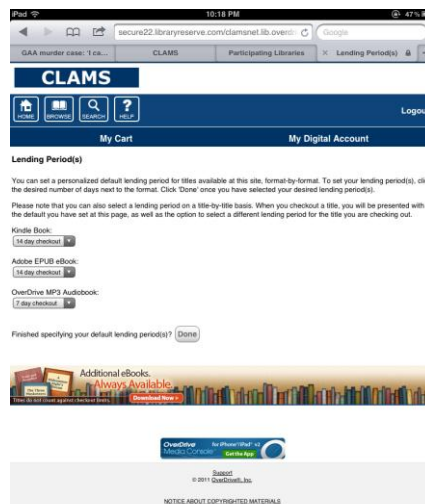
iPad 10:18 PM 47%

secure22.libraryreserve.com/clamsnet.lib.overdr Google

GAA murder case: 'I ca... CLAMS Participating Libraries Lending Period(s)

CLAMS

HOME BROWSE SEARCH HELP Logou

My Cart My Digital Account

Lending Period(s)

You can set a personalized default lending period for titles available at this site, format-by-format. To set your lending period(s), cli the desired number of days next to the format. Click 'Done' once you have selected your desired lending period(s).

Please note that you can also select a lending period on a title-by-title basis. When you checkout a title, you will be presented with the default you have set at this page, as well as the option to select a different lending period for the title you are checking out.

Kindle Book:
14 day checkout

Adobe EPUB eBook:
14 day checkout

OverDrive MP3 Audiobook:
7 day checkout

Finished specifying your default lending period(s)? Done

Additional eBooks.
Always Available.
Titles do not count against checkout limits. Download Now

OverDrive Media Console for iPhone/iPad v2 Get the App

Support
© 2011 OverDrive®, Inc.

NOTICE ABOUT COPYRIGHTED MATERIALS